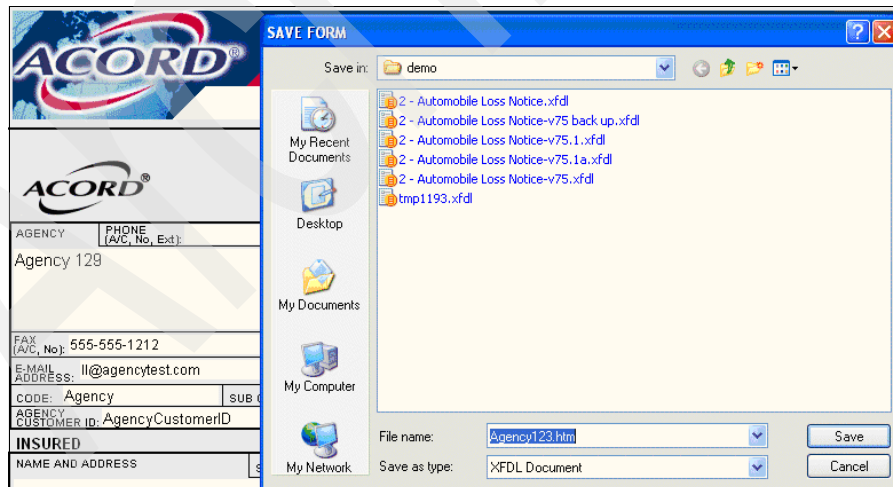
ACORD®

ACORD®

AGENCY
PHONE (A/C, No, Ext):

Agency 129

FAX (A/C, No): 555-555-1212

E-MAIL ADDRESS: ll@agencytest.com

CODE: Agency
SUB

AGENCY CUSTOMER ID: AgencyCustomerID

INSURED

NAME AND ADDRESS

SAVE FORM

Save in: demo

My Recent Documents

Desktop

My Documents

My Computer

My Network

2 - Automobile Loss Notice.xfdl
2 - Automobile Loss Notice-v75 back up.xfdl
2 - Automobile Loss Notice-v75.1.xfdl
2 - Automobile Loss Notice-v75.1a.xfdl
2 - Automobile Loss Notice-v75.xfdl
tmp1193.xfdl

File name: Agency123.htm

Save as type: XFDL Document

Save

Cancel